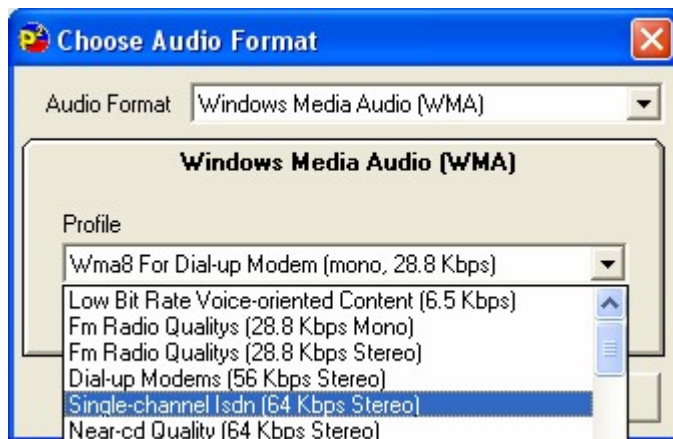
Choose Audio Format

Audio Format Windows Media Audio (WMA)

Windows Media Audio (WMA)

Profile

Wma8 For Dial-up Modem (mono, 28.8 Kbps)

Low Bit Rate Voice-oriented Content (6.5 Kbps)
Fm Radio Qualitys (28.8 Kbps Mono)
Fm Radio Qualitys (28.8 Kbps Stereo)
Dial-up Modems (56 Kbps Stereo)
Single-channel Isdn (64 Kbps Stereo)
Near-cd Quality (64 Kbps Stereo)